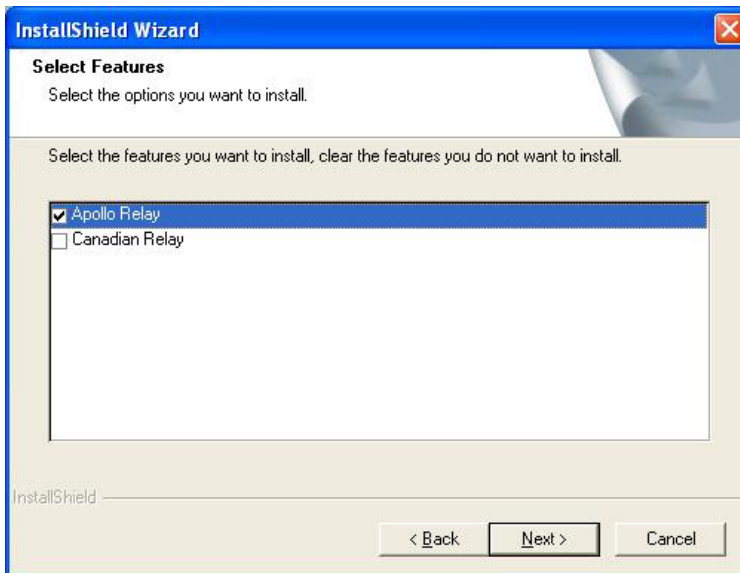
InstallShield Wizard

Select Features

Select the options you want to install.

Select the features you want to install, clear the features you do not want to install.

Apollo Relay

Canadian Relay

InstallShield

< Back

Next >

Cancel